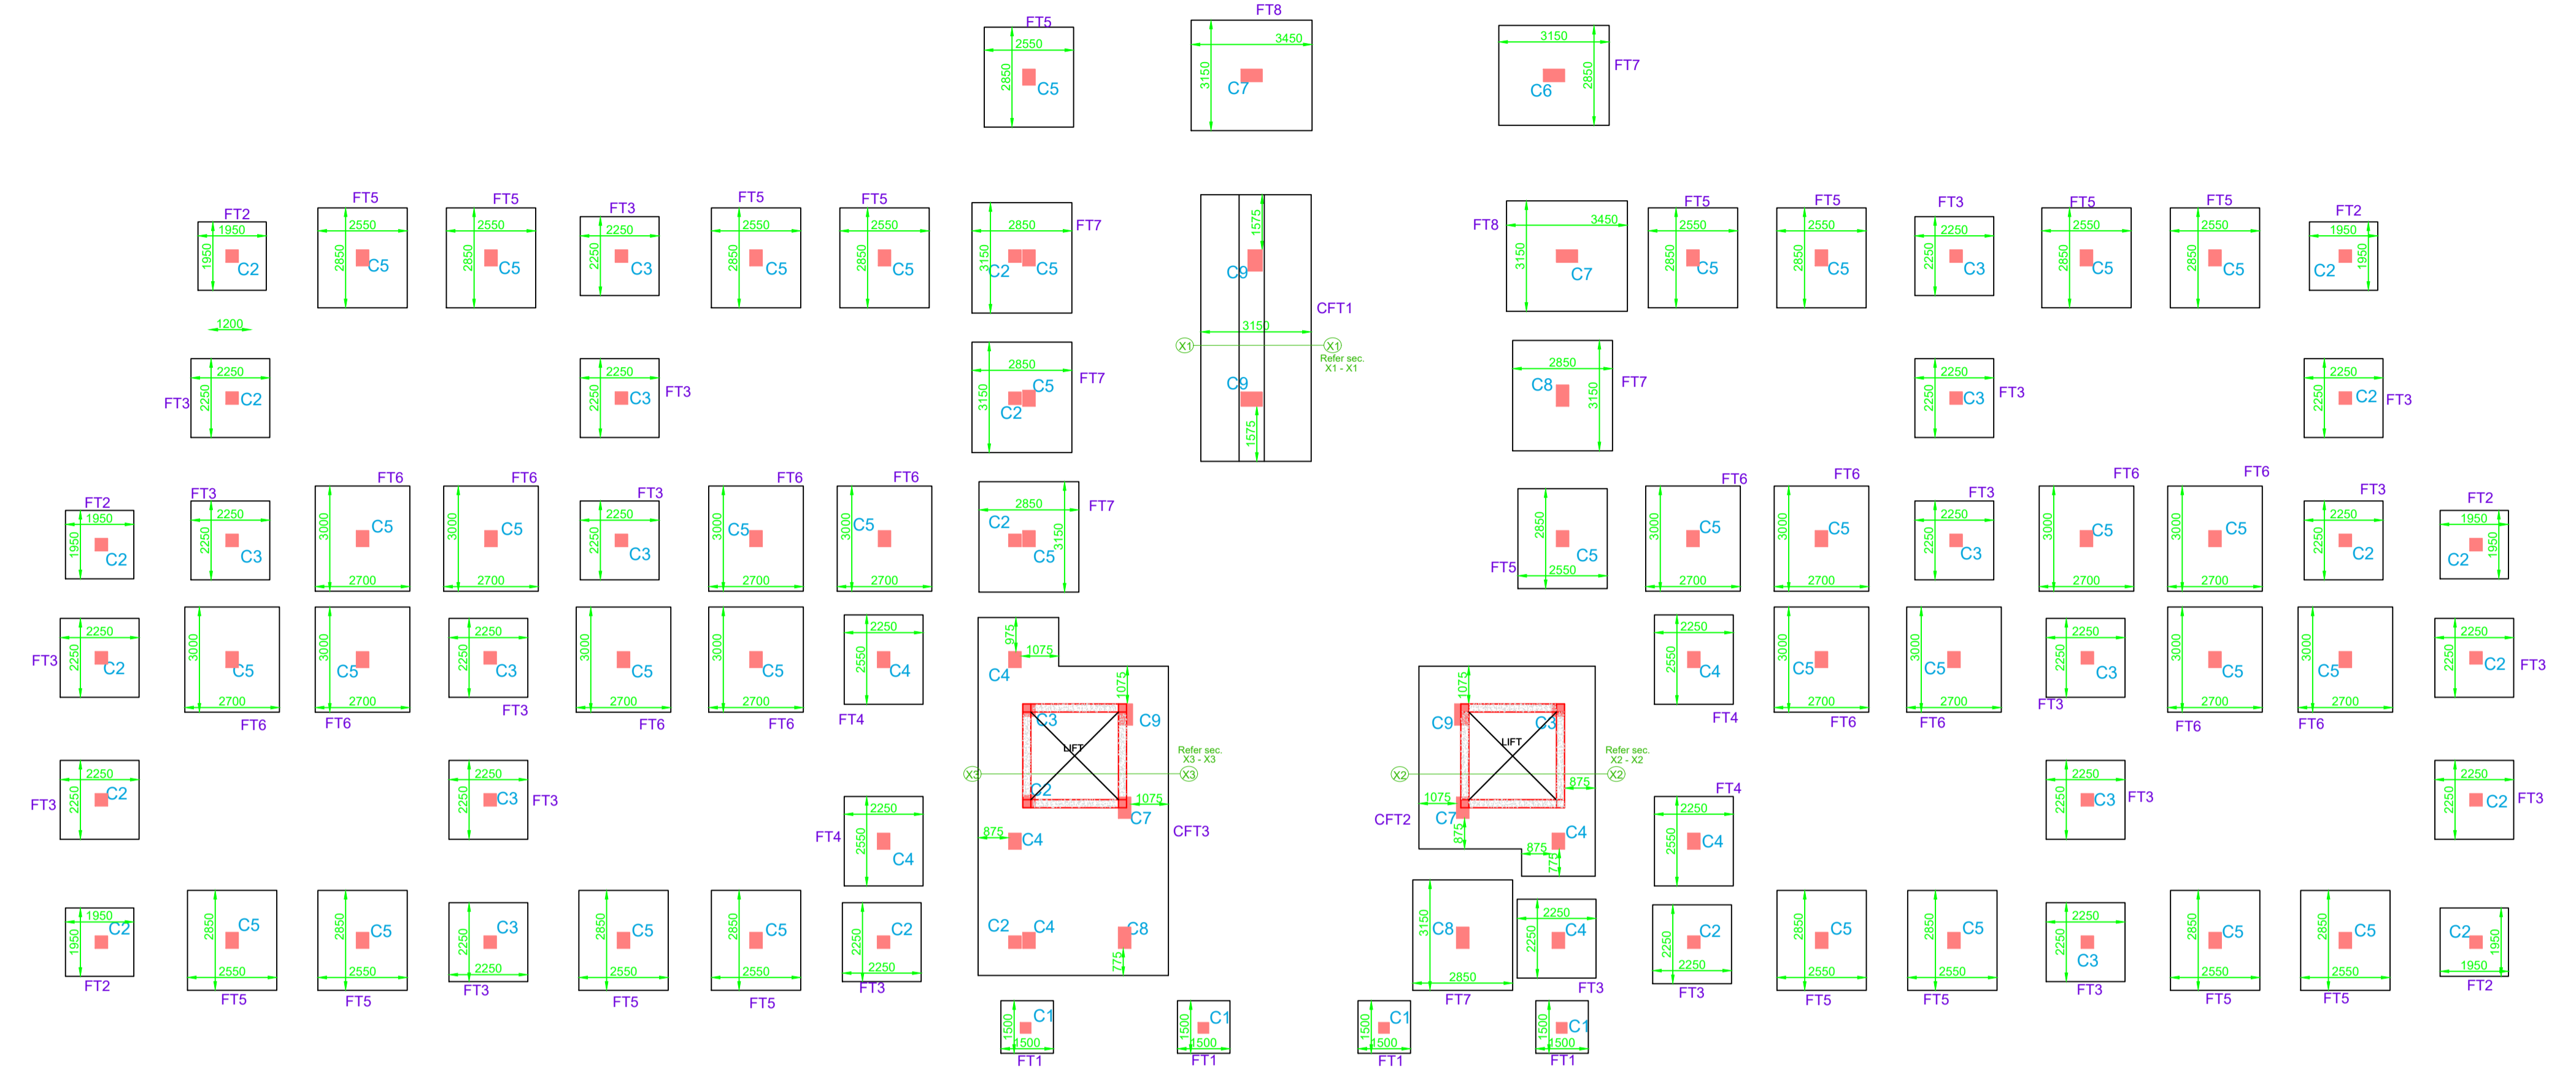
FT5
2550
2850
C5

FT8
3450
3150
C7

3150
2850
C6
FT7

FT2
1950
1950
C2

FT5
2550
2850
C5

FT5
2550
2850
C5

FT3
2250
2250
C3

FT5
2550
2850
C5

FT5
2550
2850
C5

2850
3150
C2
C5
FT7

1575
C9
CFT1
3150
X1
X1
Refer sec.
X1 - X1
C9
1575

FT8
3450
3150
C7

FT5
2550
2850
C5

FT5
2550
2850
C5

FT3
2250
2250
C3

FT5
2550
2850
C5

FT5
2550
2850
C5

FT2
1950
1950
C2

1200

2250
FT3
2250
C2

2250
2250
C3
FT3

2850
3150
C5
C2
FT7

2850
C8
3150
FT7

2250
2250
C3
FT3

2250
2250
C2
FT3

FT2
1950
1950
C2

FT3
2250
2250
C3

FT6
3000
C5
2700

FT6
3000
C5
2700

FT3
2250
2250
C3

FT6
3000
C5
2700

FT6
3000
C5
2700

2850
C2
3150
C5
FT7

2850
C5
FT5
2550

FT6
3000
C5
2700

FT6
3000
C5
2700

FT3
2250
2250
C3

FT6
3000
C5
2700

FT6
3000
C5
2700

FT3
2250
2250
C2

FT2
1950
1950
C2

FT3
2250
2250
C2

3000
C5
2700
FT6

3000
C5
2700
FT6

2250
2250
C3
FT3

3000
C5
2700
FT6

3000
C5
2700
FT6

2250
2550
C4
FT4

975
1075
C4
1075
C3
C9
LIFT
Refer sec.
X3 - X3
X3
X3
C2
1075
C7
875
C4
CFT3
C2
C4
C8
775

1075
C9
C3
LIFT
Refer sec.
X2 - X2
X2
X2
875
1075
C7
CFT2
875
C4
875
775

2250
2550
C4
FT4

3000
C5
2700
FT6

3000
C5
2700
FT6

2250
2250
C3
FT3

3000
C5
2700
FT6

3000
C5
2700
FT6

2250
2250
C2
FT3

FT3
2250
2250
C2

2250
2250
C3
FT3

2250
2550
C4
FT4

FT4
2250
2550
C4

2250
2250
C3
FT3

2250
2250
C2
FT3

1950
1950
C2
FT2

2850
C5
2550
FT5

2850
C5
2550
FT5

2250
C3
2250
FT3

2850
C5
2550
FT5

2850
C5
2550
FT5

2250
C2
2250
FT3

3150
C8
2850
FT7

2250
2250
C4
FT3

2250
C2
2250
FT3

2850
C5
2550
FT5

2850
C5
2550
FT5

2250
2250
C3
FT3

2850
C5
2550
FT5

2850
C5
2550
FT5

C2
1950
1950
FT2

1500
C1
1500
FT1

1500
C1
1500
FT1

1500
C1
1500
FT1

1500
C1
1500
FT1